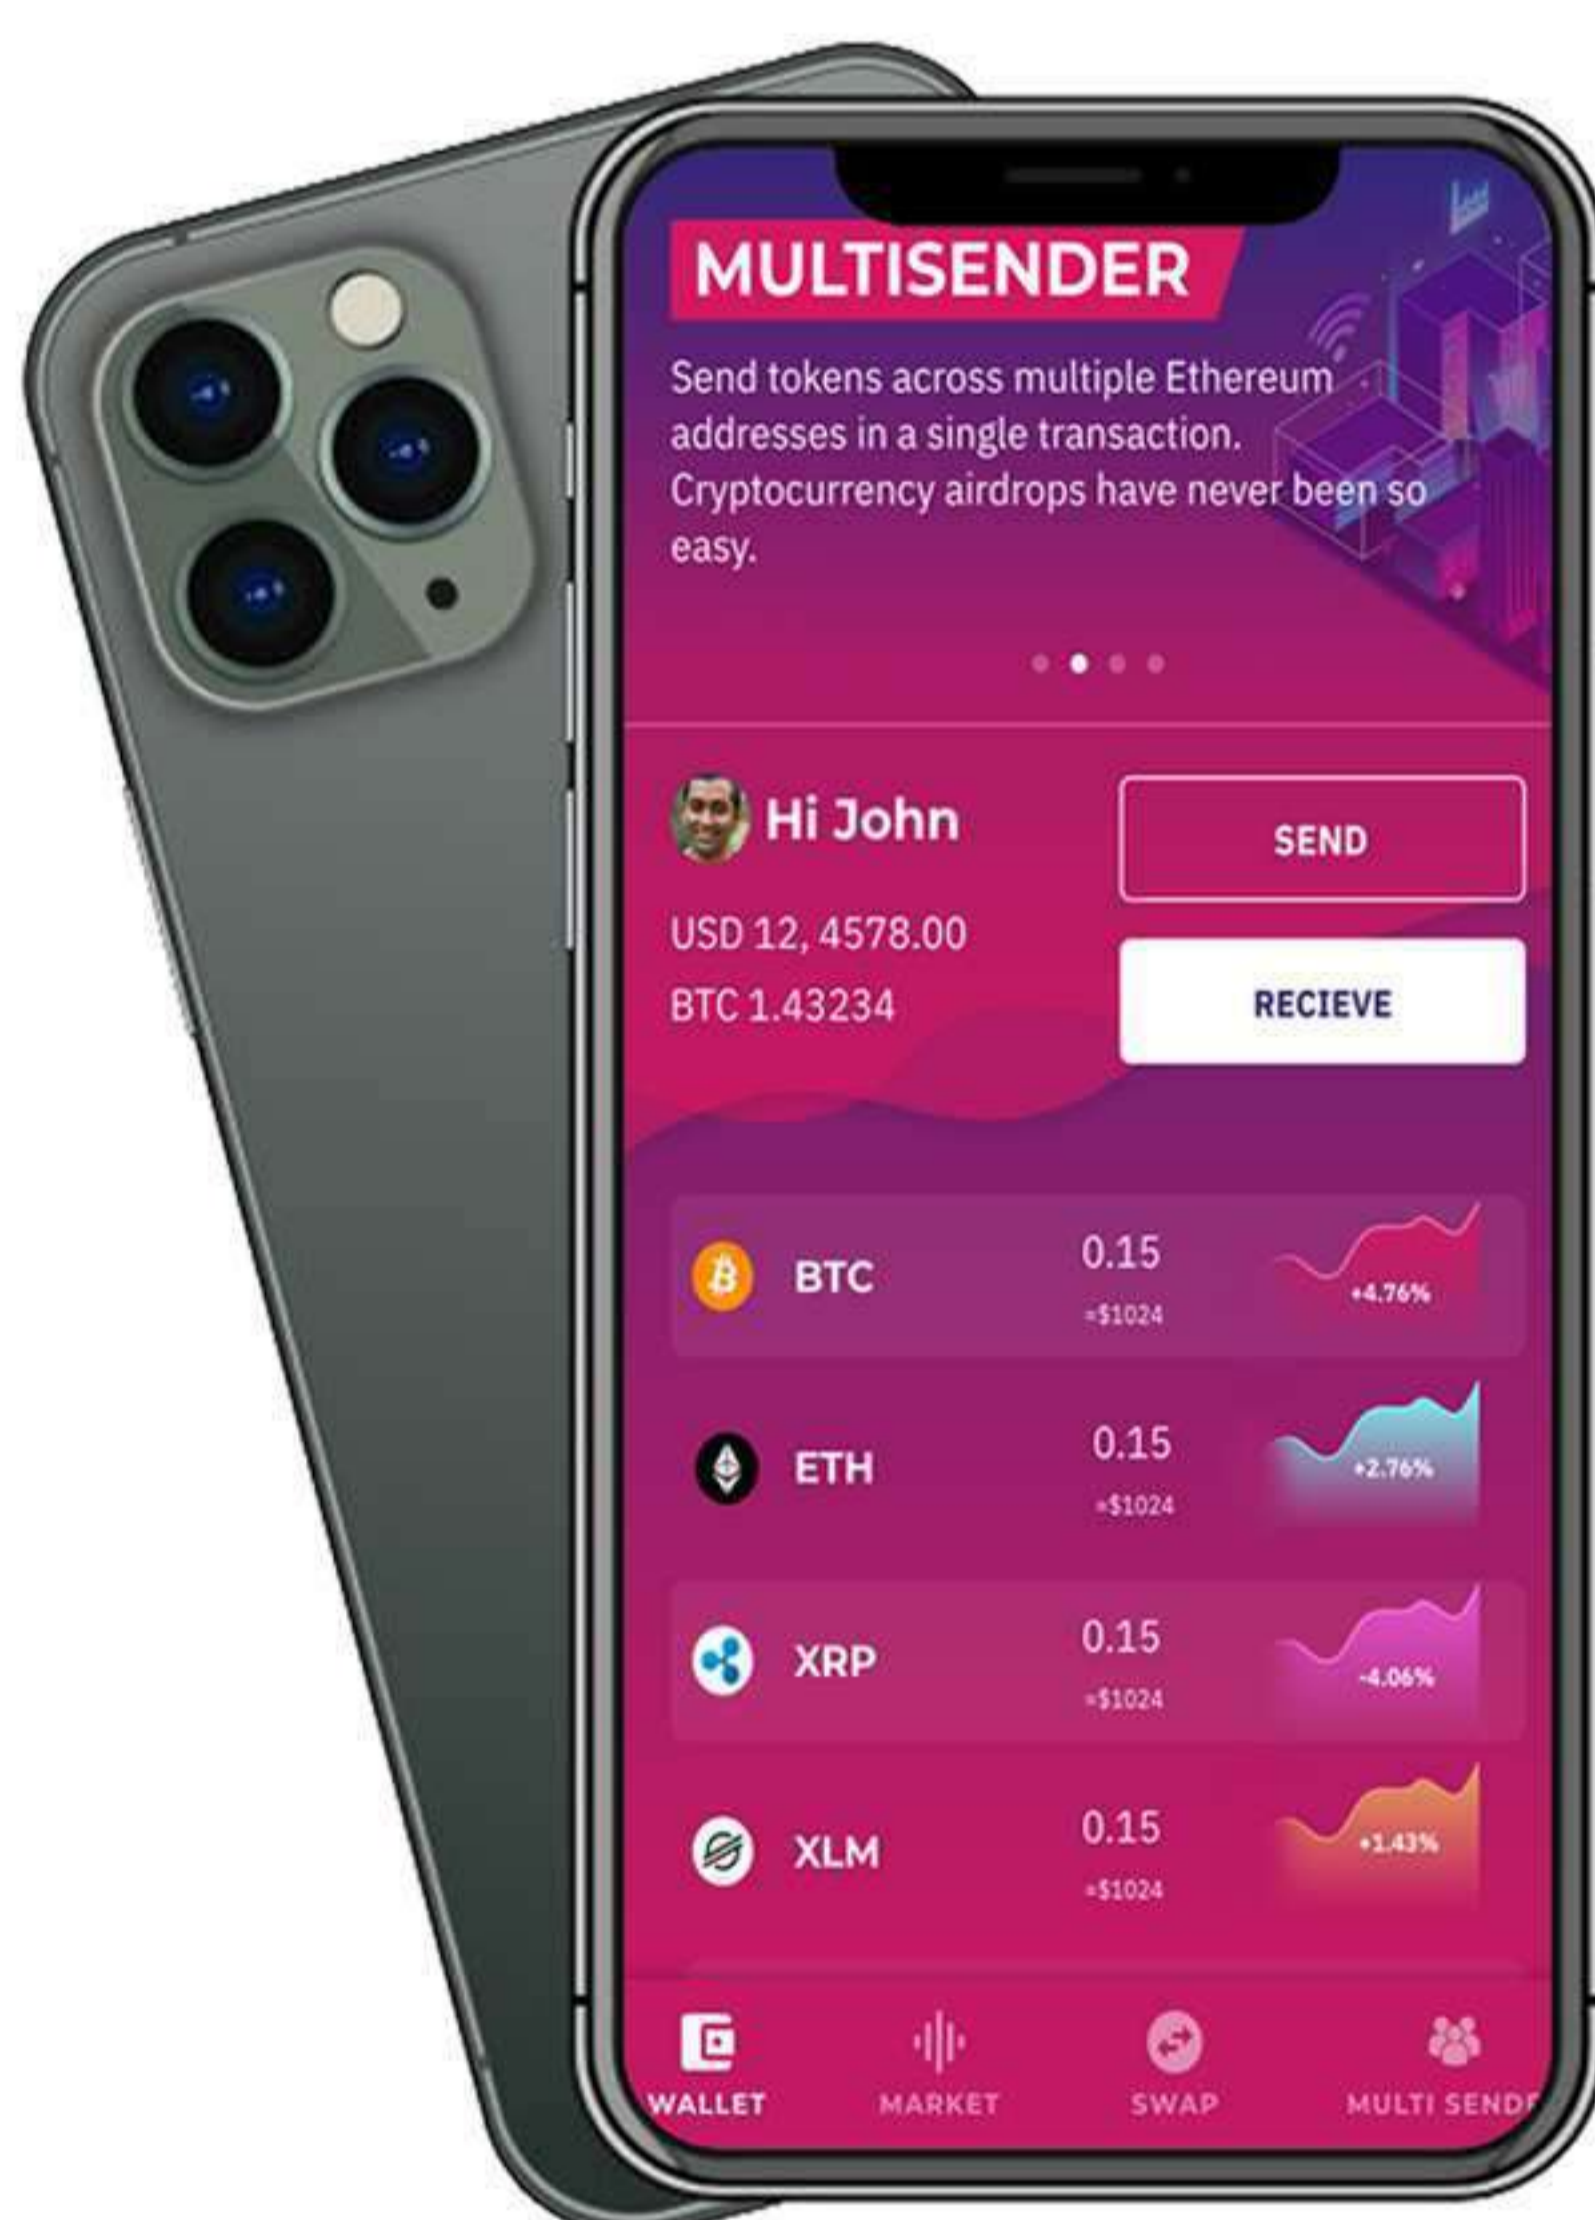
MULTISENDER

Send tokens across multiple Ethereum addresses in a single transaction. Cryptocurrency airdrops have never been so easy.

Hi John

USD 12, 4578.00

BTC 1.43234

SEND

RECIEVE

BTC 0.15 ≈$1024 +4.76%

ETH 0.15 ≈$1024 +2.76%

XRP 0.15 ≈$1024 -4.06%

XLM 0.15 ≈$1024 +1.43%

WALLET MARKET SWAP MULTI SEND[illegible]